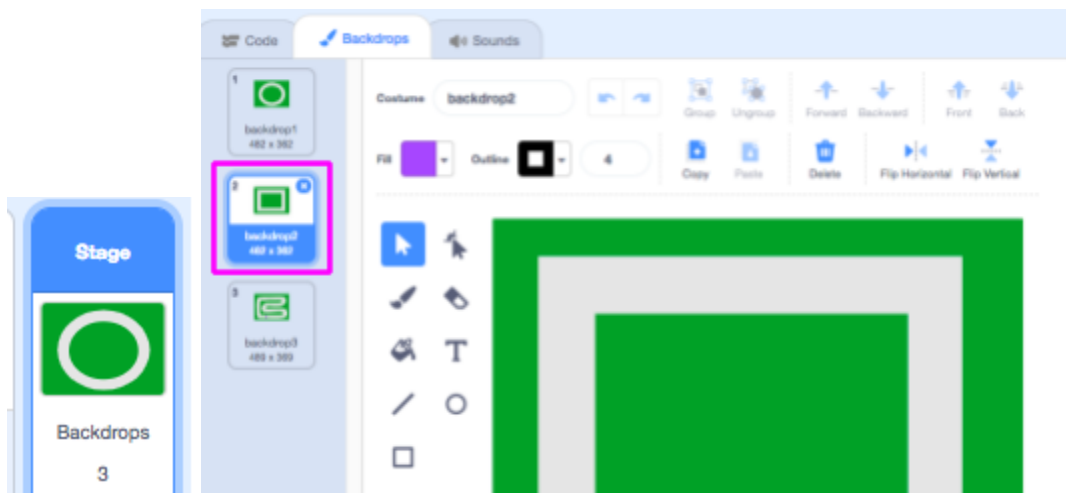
Stage

Backdrops

3

Code

Backdrops

Sounds

1

backdrop1

482 x 362

2

backdrop2

482 x 360

3

backdrop3

488 x 369

Costume

backdrop2

Group

Ungroup

Forward

Backward

Front

Back

Fill

Outline

4

Copy

Paste

Delete

Flip Horizontal

Flip Vertical